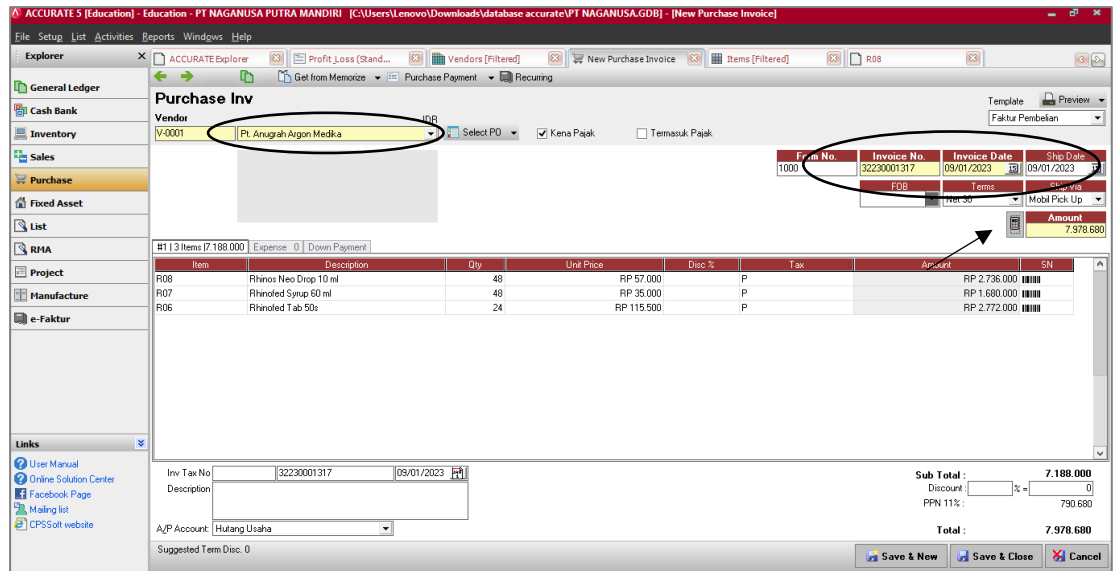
ACCURATE 5 [Education] - Education - PT NAGANUSA PUTRA MANDIRI [C:\Users\Lenovo\Downloads\database accurate\PT NAGANUSA.GDB] - [New Purchase Invoice]

File Setup List Activities Reports Windows Help

Explorer

ACCURATE Explorer | Profit Loss (Stand... | Vendors [Filtered] | New Purchase Invoice | Items [Filtered] | R08

Get from Memorize | Purchase Payment | Recurring

General Ledger
Cash Bank
Inventory
Sales
Purchase
Fixed Asset
List
RMA
Project
Manufacture
e-Faktur

Purchase Inv

Vendor
V-0001 | Pt. Anugrah Argon Medika
IDR
Select PO
Kena Pajak
Termasuk Pajak

Template
Preview
Faktur Pembelian

| Form No. | Invoice No. | Invoice Date | Ship Date |
|---|---|---|---|
| 1000 | 32230001317 | 09/01/2023 | 09/01/2023 |

FOB | Terms | Ship Via
Net 30 | Mobil Pick Up

Amount
7.978.680

#1 | 3 Items |7.188.000 | Expense 0 | Down Payment

| Item | Description | Qty | Unit Price | Disc % | Tax | Amount | SN |
|---|---|---|---|---|---|---|---|
| R08 | Rhinos Neo Drop 10 ml | 48 | RP 57.000 | | P | RP 2.736.000 | |
| R07 | Rhinofed Syrup 60 ml | 48 | RP 35.000 | | P | RP 1.680.000 | |
| R06 | Rhinofed Tab 50s | 24 | RP 115.500 | | P | RP 2.772.000 | |

Links
User Manual
Online Solution Center
Facebook Page
Mailing list
CPSSoft website

Inv Tax No | 32230001317 | 09/01/2023
Description
A/P Account: Hutang Usaha

Sub Total : 7.188.000
Discount : % = 0
PPN 11% : 790.680
Total : 7.978.680

Suggested Term Disc. 0

Save & New | Save & Close | Cancel